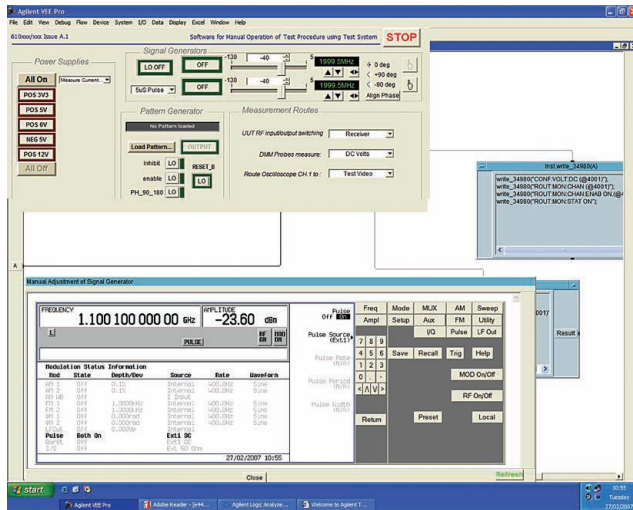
Agilent VEE Pro

File Edit View Debug Flow Device System I/O Data Display Excel Window Help

610xxx/xxx Issue A.1

Software for Manual Operation of Test Procedure using Test System

STOP

Power Supplies

All On

Measure Current...

POS 3V3

POS 5V

POS 6V

NEG 5V

POS 12V

All Off

Signal Generators

LO OFF

OFF

-130 -40 5

1999.5MHz

5uS Pulse

OFF

-130 -40 5

1999.5MHz

0 deg

+90 deg

-90 deg

Align Phase

Pattern Generator

No Pattern loaded

Load Pattern...

OUTPUT

Inhibit LO

RESET_B

enable LO

LO

PH_90_180 LO

Measurement Routes

UUT RF input/output switching

Receiver

DMM Probes measure:

DC Volts

Route Oscilloscope CH.1 to :

Test Video

Inst.write_34980(A)

write_34980("CONF:VOLT:DC (@4001)");

write_34980("ROUT:MON:CHAN (@4001)");

write_34980("ROUT:MON:CHAN:ENAB ON,(@4

write_34980("ROUT:MON:STAT ON");

Manual Adjustment of Signal Generator

FREQUENCY

1.100 100 000 00 GHz

AMPLITUDE

-23.60 dBm

RF ON

MOD ON

PULSE

Modulation Status Information

| Mod | State | Depth/Dev | Source | Rate | WaveForm |
|---|---|---|---|---|---|
| AM 1 | Off | 0.1% | Internal | 400.0Hz | Sine |
| AM 2 | Off | 0.1% | Internal | 400.0Hz | Sine |
| AM WB | Off | | I Input | | |
| FM 1 | Off | 1.0000kHz | Internal | 400.0Hz | Sine |
| FM 2 | Off | 1.0000kHz | Internal | 400.0Hz | Sine |
| ΦM 1 | Off | 0.000rad | Internal | 400.0Hz | Sine |
| ΦM 2 | Off | 0.000rad | Internal | 400.0Hz | Sine |
| LFOut | Off | 0.000Vp | Internal | | |
| Pulse | Both On | | Ext1 DC | | |
| Burst | Off | | Ext1 DC | | |
| I/Q | Off | | Ext 50 Ohm | | |

27/02/2007 10:55

Pulse Off On

Pulse Source (Ext1)

Pulse Rate (N/A)

Pulse Period (N/A)

Pulse Width (N/A)

Freq | Mode | MUX | AM | Sweep

Ampl | Setup | Aux | FM | Utility

I/Q | Pulse | LF Out

7 8 9

4 5 6 Save Recall Trig Help

1 2 3

0 - MOD On/Off

RF On/Off

Return

Preset

Local

Close

Refresh

0017

Result

start

Agilent VEE Pro

Adobe Reader - [e44...

Agilent Logic Analyze...

Welcome to Agilent T...

10:55

Tuesday

27/02/2007